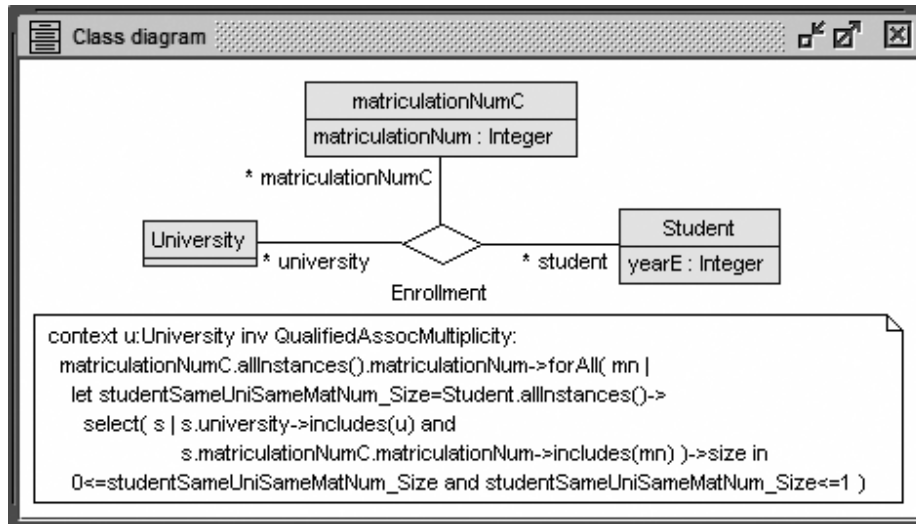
Class diagram

matriculationNumC
matriculationNum : Integer

* matriculationNumC

University

* university

Enrollment

* student

Student
yearE : Integer

context u:University inv QualifiedAssocMultiplicity:
matriculationNumC.allInstances().matriculationNum->forAll( mn |
let studentSameUniSameMatNum_Size=Student.allInstances()->
select( s | s.university->includes(u) and
s.matriculationNumC.matriculationNum->includes(mn) )->size in
0<=studentSameUniSameMatNum_Size and studentSameUniSameMatNum_Size<=1 )